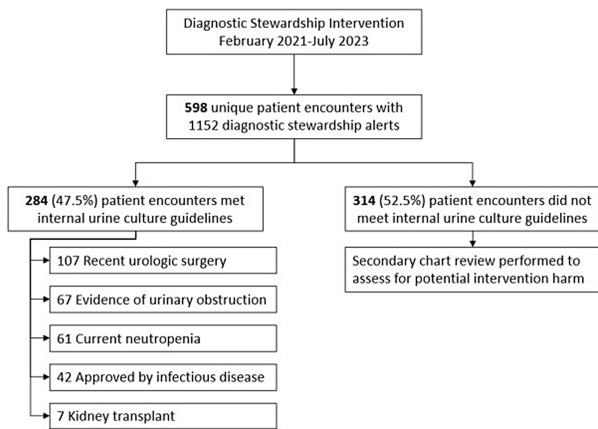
Diagnostic Stewardship Intervention
February 2021-July 2023

598 unique patient encounters with 1152 diagnostic stewardship alerts

284 (47.5%) patient encounters met internal urine culture guidelines

107 Recent urologic surgery

67 Evidence of urinary obstruction

61 Current neutropenia

42 Approved by infectious disease

7 Kidney transplant

314 (52.5%) patient encounters did not meet internal urine culture guidelines

Secondary chart review performed to assess for potential intervention harm